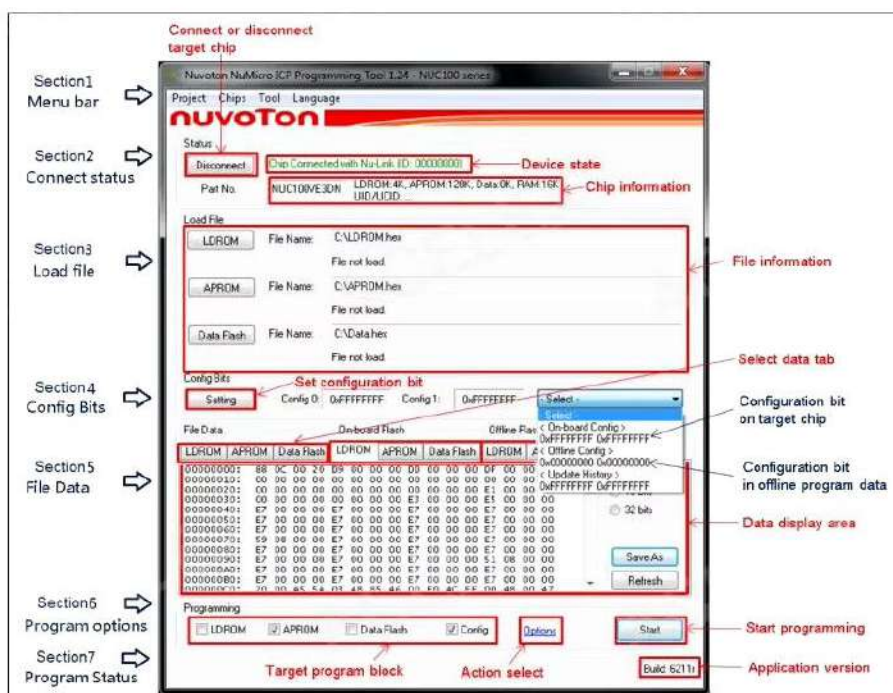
Connect or disconnect target chip

Section1 Menu bar

Nuvoton NuMicro ICP Programming Tool 1.24 - NUC100 series

Project Chips Tool Language

nuvoTon

Section2 Connect status

Status

Disconnect

Chip Connected with Nu-Link (ID: 00000000)

Device state

Part No.

NUC100VE3DN

LDROM:4K, APROM:128K, Data:0K, RAM:16K UID/UCID:

Chip information

Section3 Load file

Load File

LDROM File Name: C:\LDROM.hex
File not load.

APROM File Name: C:\APROM.hex
File not load.

Data Flash File Name: C:\Data.hex
File not load.

File information

Select data tab

Section4 Config Bits

Config Bits

Set configuration bit

Setting Config 0: 0xFFFFFFFF Config 1: 0xFFFFFFFF

- Select -

- Select -
< On-board Config >
0xFFFFFFFF 0xFFFFFFFF
< Offline Config >
0x00000000 0x00000000
< Update History >
0xFFFFFFFF 0xFFFFFFFF

Configuration bit on target chip

Configuration bit in offline program data

Section5 File Data

File Data

On-board Flash

Offline Flas

LDROM APROM Data Flash LDROM APROM Data Flash LDROM A

00000000: 88 0C 00 20 D9 00 00 00 00 00 00 00 DF 00 00
00000010: 00 00 00 00 00 00 00 00 00 00 00 00 00 00 00
00000020: 00 00 00 00 00 00 00 00 00 00 00 00 E1 00 00
00000030: 00 00 00 00 00 00 00 00 E3 00 00 00 E5 00 00
00000040: E7 00 00 00 E7 00 00 00 E7 00 00 00 E7 00 00
00000050: E7 00 00 00 E7 00 00 00 E7 00 00 00 E7 00 00
00000060: E7 00 00 00 E7 00 00 00 E7 00 00 00 E7 00 00
00000070: 59 08 00 00 E7 00 00 00 E7 00 00 00 E7 00 00
00000080: E7 00 00 00 E7 00 00 00 E7 00 00 00 E7 00 00
00000090: E7 00 00 00 E7 00 00 00 E7 00 00 00 51 08 00
000000A0: E7 00 00 00 E7 00 00 00 E7 00 00 00 E7 00 00
000000B0: E7 00 00 00 E7 00 00 00 E7 00 00 00 E7 00 00

32 bits

Save As

Refresh

Data display area

Section6 Program options

Programming

LDROM APROM Data Flash Config

Options

Start

Start programming

Section7 Program Status

Target program block

Action select

Build: 6211r

Application version